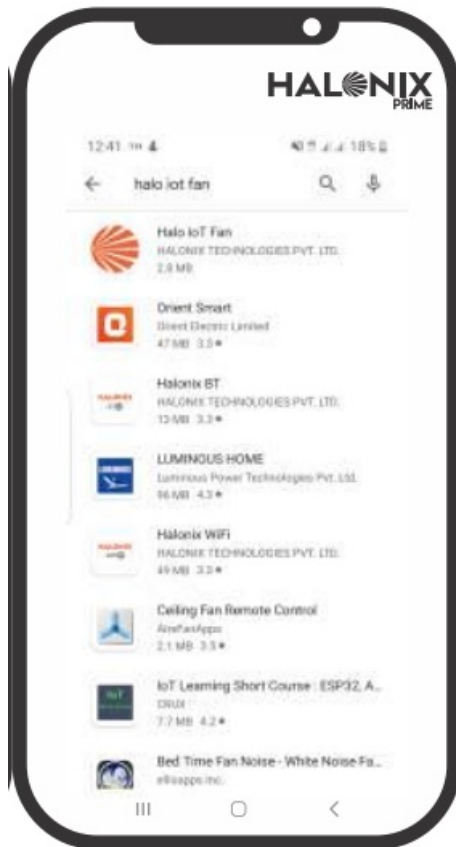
HALONIX PRIME

12:41 ᵀᴹ ⬇ 18%

← halo iot fan

Halo IoT Fan
HALONIX TECHNOLOGIES PVT. LTD.
2.8 MB

Orient Smart
Orient Electric Limited
47 MB 3.3★

Halonix BT
HALONIX TECHNOLOGIES PVT. LTD.
13 MB 3.3★

LUMINOUS HOME
Luminous Power Technologies Pvt. Ltd.
96 MB 4.3★

Halonix WiFi
HALONIX TECHNOLOGIES PVT. LTD.
49 MB 3.3★

Ceiling Fan Remote Control
AireFanApps
2.1 MB 3.5★

IoT Learning Short Course : ESP32, A...
CRUX
7.7 MB 4.2★

Bed Time Fan Noise - White Noise Fa...
elliesapps inc.